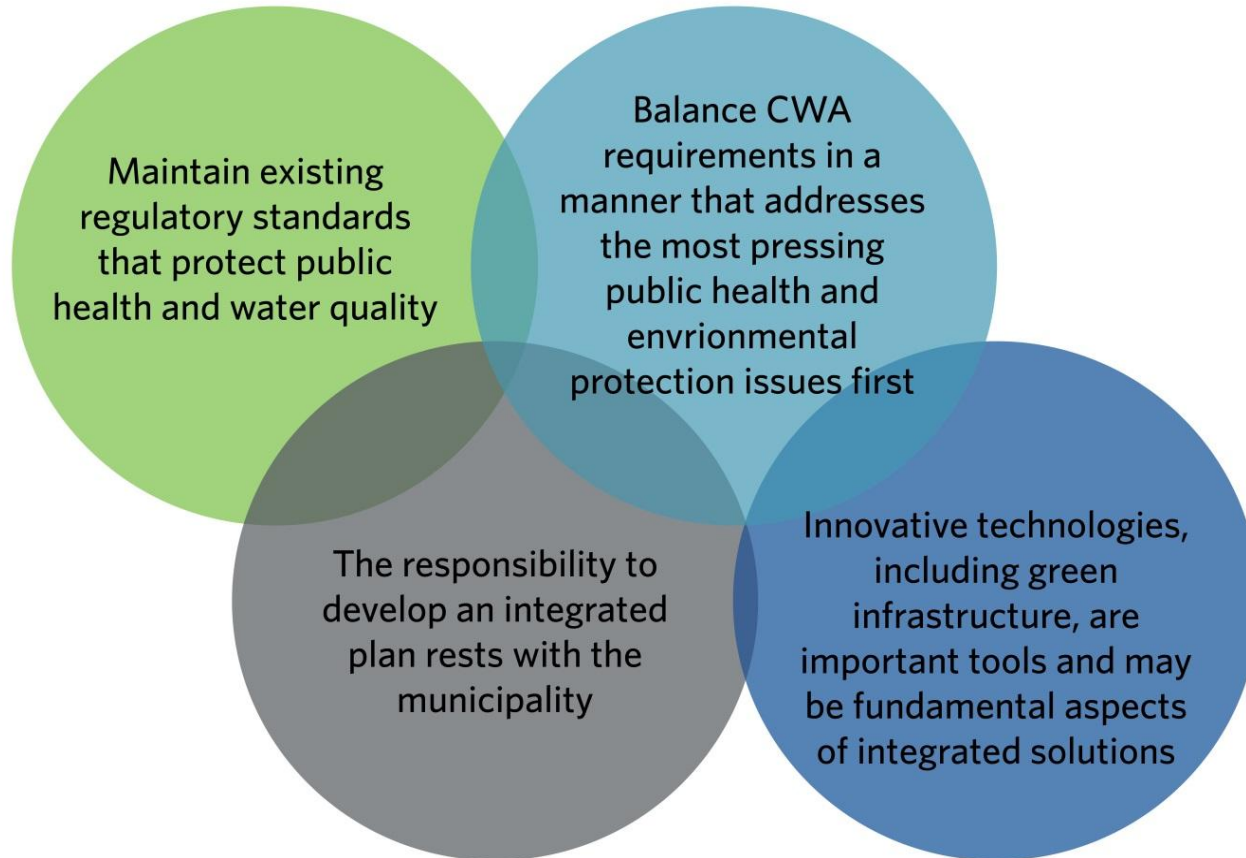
Maintain existing regulatory standards that protect public health and water quality

Balance CWA requirements in a manner that addresses the most pressing public health and envrionmental protection issues first

The responsibility to develop an integrated plan rests with the municipality

Innovative technologies, including green infrastructure, are important tools and may be fundamental aspects of integrated solutions